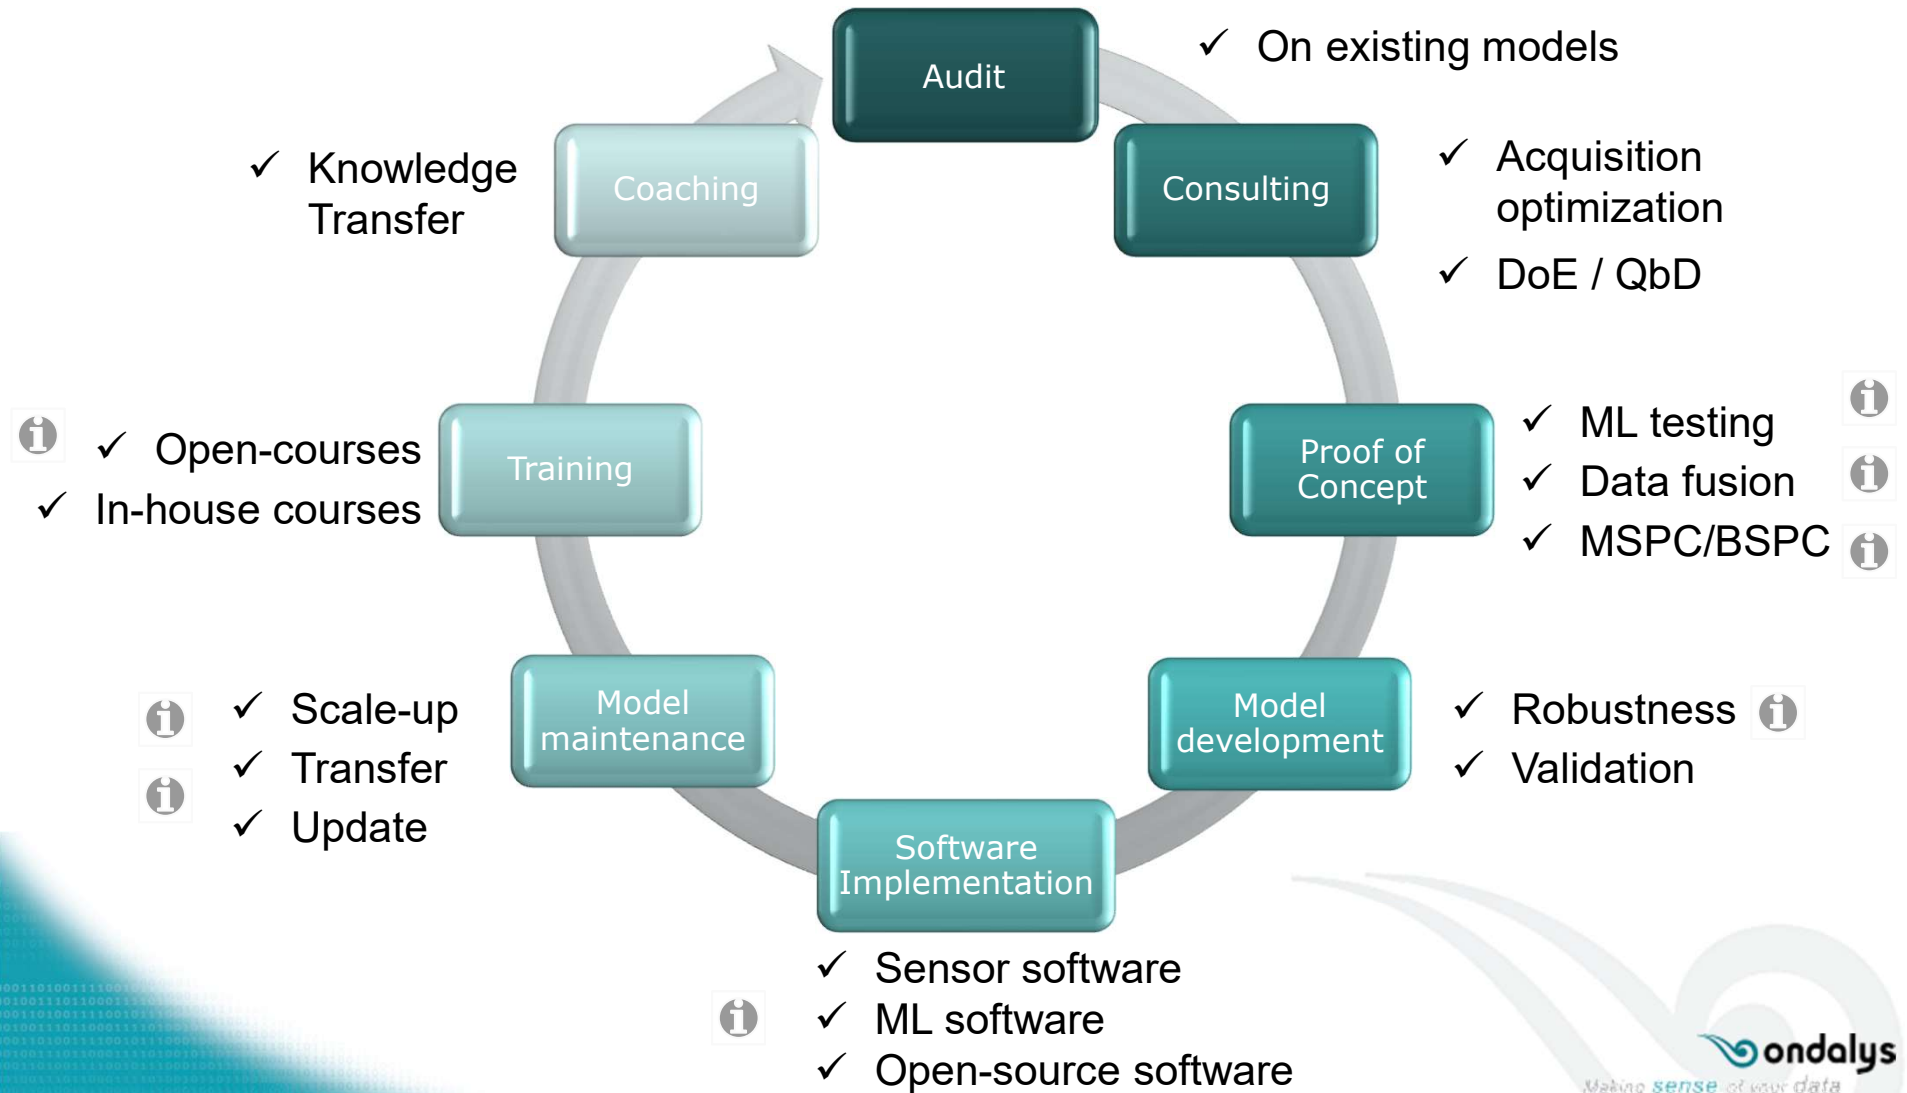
Audit

✓ On existing models

Coaching

✓ Knowledge Transfer

Consulting

✓ Acquisition optimization

✓ DoE / QbD

Training

✓ Open-courses

✓ In-house courses

Proof of Concept

✓ ML testing

✓ Data fusion

✓ MSPC/BSPC

Model maintenance

✓ Scale-up

✓ Transfer

✓ Update

Model development

✓ Robustness

✓ Validation

Software Implementation

✓ Sensor software

✓ ML software

✓ Open-source software

ondalys
Making sense of your data